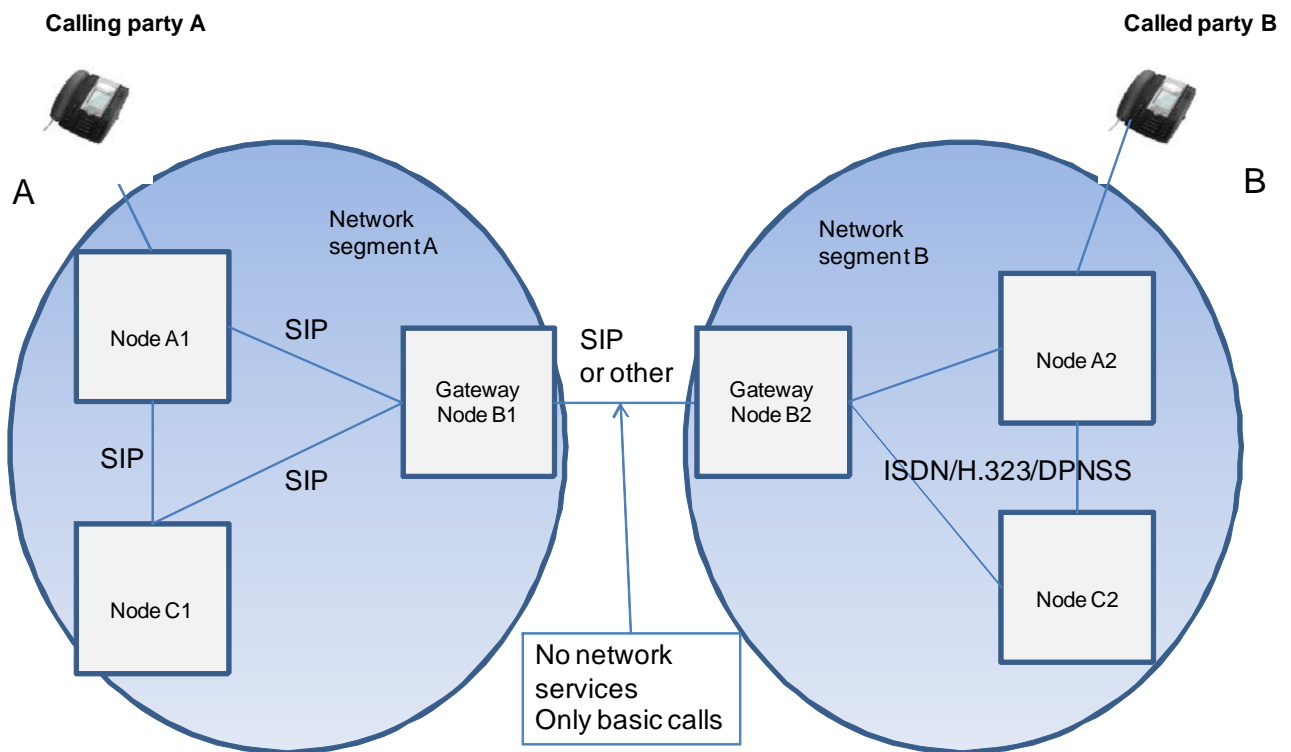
Calling party A

Called party B

A

B

Network segment A

Network segment B

Node A1

SIP

Gateway Node B1

SIP or other

Gateway Node B2

Node A2

SIP

SIP

ISDN/H.323/DPNSS

Node C1

Node C2

No network services
Only basic calls